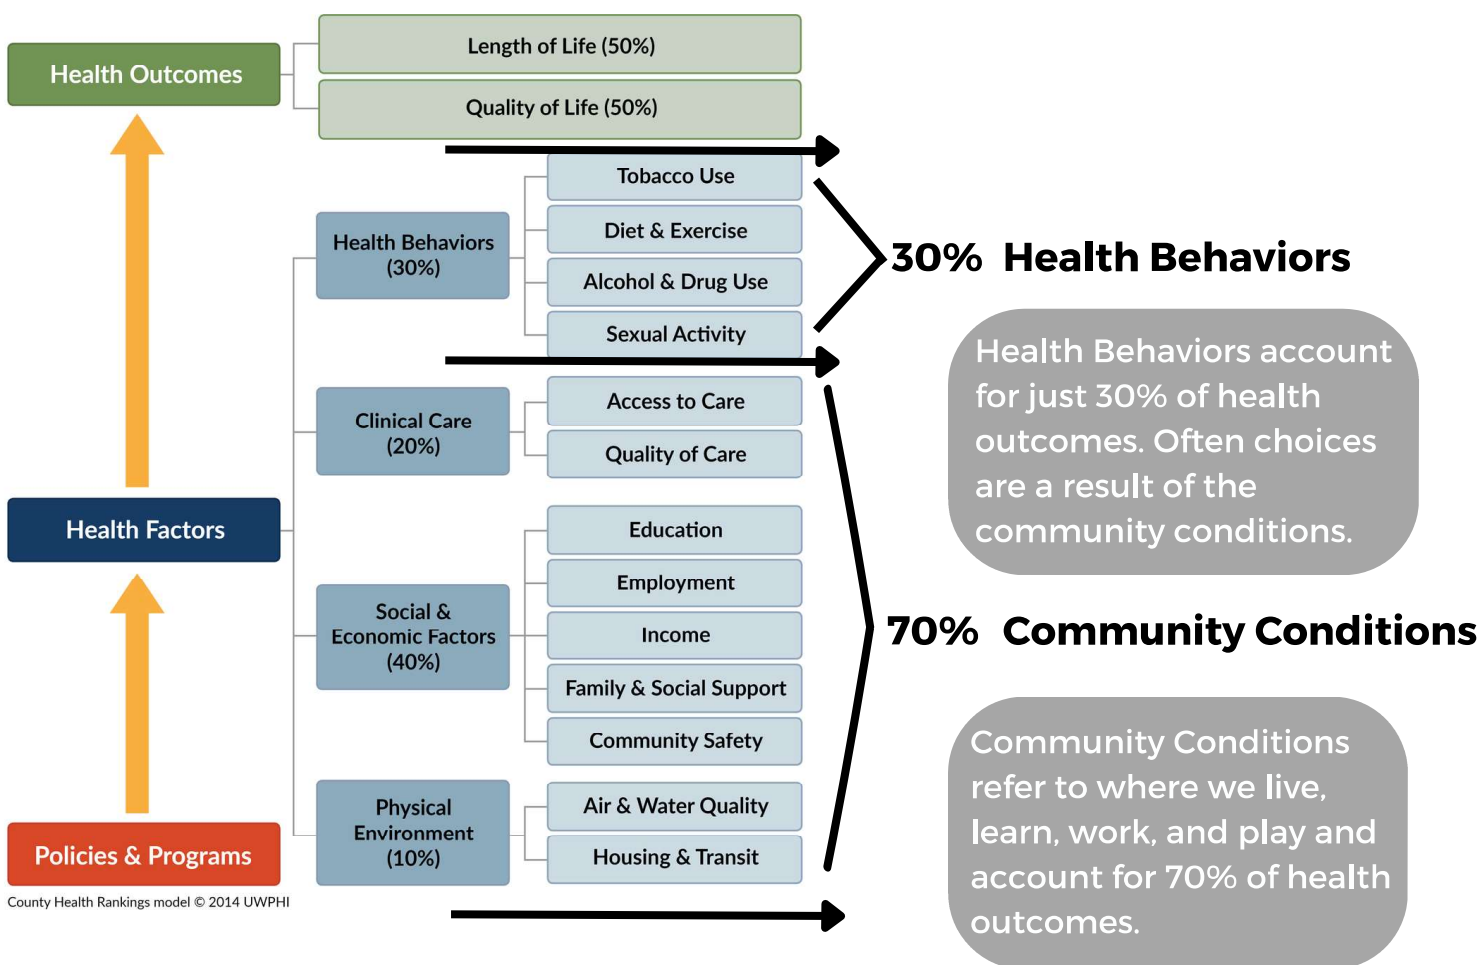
Health Outcomes

Length of Life (50%)

Quality of Life (50%)

Tobacco Use

Diet & Exercise

Alcohol & Drug Use

Sexual Activity

Health Behaviors (30%)

30% Health Behaviors

Health Behaviors account for just 30% of health outcomes. Often choices are a result of the community conditions.

Clinical Care (20%)

Access to Care

Quality of Care

Health Factors

Education

Employment

Income

Family & Social Support

Community Safety

Social & Economic Factors (40%)

70% Community Conditions

Physical Environment (10%)

Air & Water Quality

Housing & Transit

Community Conditions refer to where we live, learn, work, and play and account for 70% of health outcomes.

Policies & Programs

County Health Rankings model © 2014 UWPHI